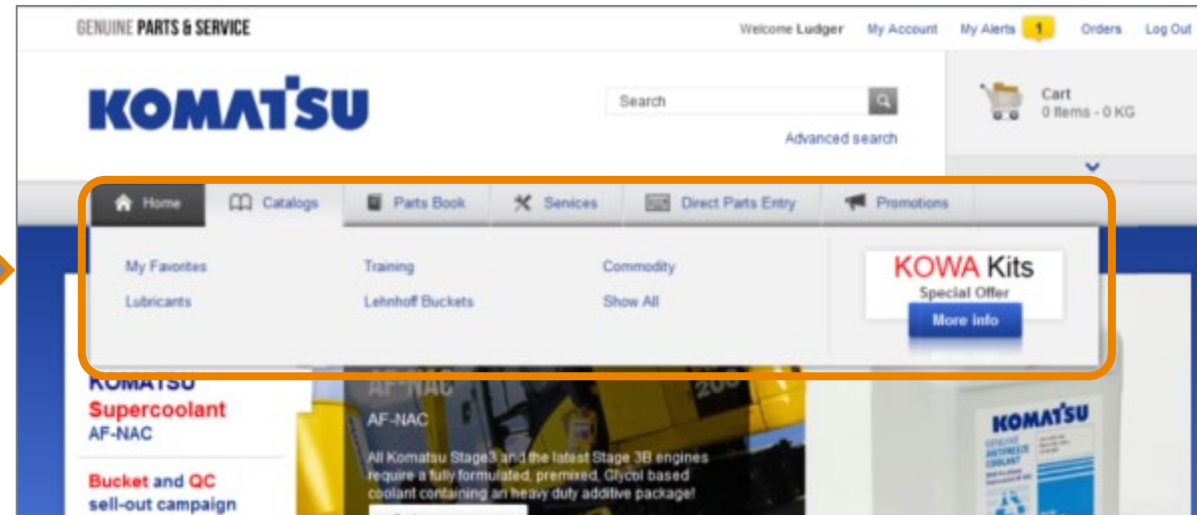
GENUINE PARTS & SERVICE

Welcome Ludger My Account My Alerts 1 Orders Log Out

KOMATSU

Search

Advanced search

Cart
0 Items - 0 KG

Home Catalogs Parts Book Services Direct Parts Entry Promotions

My Favorites
Lubricants

Training
Lehnhoff Buckets

Commodity
Show All

KOWA Kits
Special Offer
More info

KOMATSU
Supercoolant
AF-NAC

Bucket and QC
sell-out campaign

AF-NAC

AF-NAC

All Komatsu Stage3 and the latest Stage 3B engines require a fully formulated, premixed, Glycol based coolant containing an heavy duty additive package!

KOMATSU
GENUINE
ANTIFREEZE
COOLANT